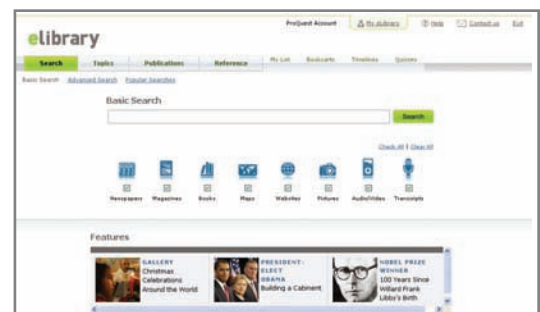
elibrary

ProQuest Account | My eLibrary | Help | Contact us | Exit

Search | Topics | Publications | Reference | My List | Bookcarts | Timelines | Quizzes

Basic Search | Advanced Search | Popular Searches

Basic Search

Search

Check All | Clear All

Newspapers | Magazines | Books | Maps | Websites | Pictures | Audio/Video | Transcripts

Features

GALLERY
Christmas Celebrations Around the World

PRESIDENT-ELECT OBAMA
Building a Cabinet

NOBEL PRIZE WINNER
100 Years Since Willard Frank Libby's Birth